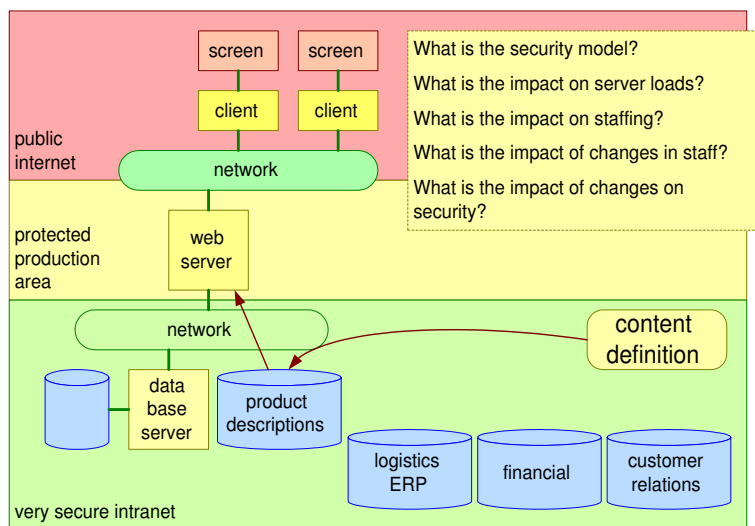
screen
screen
client
client
public internet
network
What is the security model?
What is the impact on server loads?
What is the impact on staffing?
What is the impact of changes in staff?
What is the impact of changes on security?
protected production area
web server
network
content definition
data base server
product descriptions
logistics ERP
financial
customer relations
very secure intranet